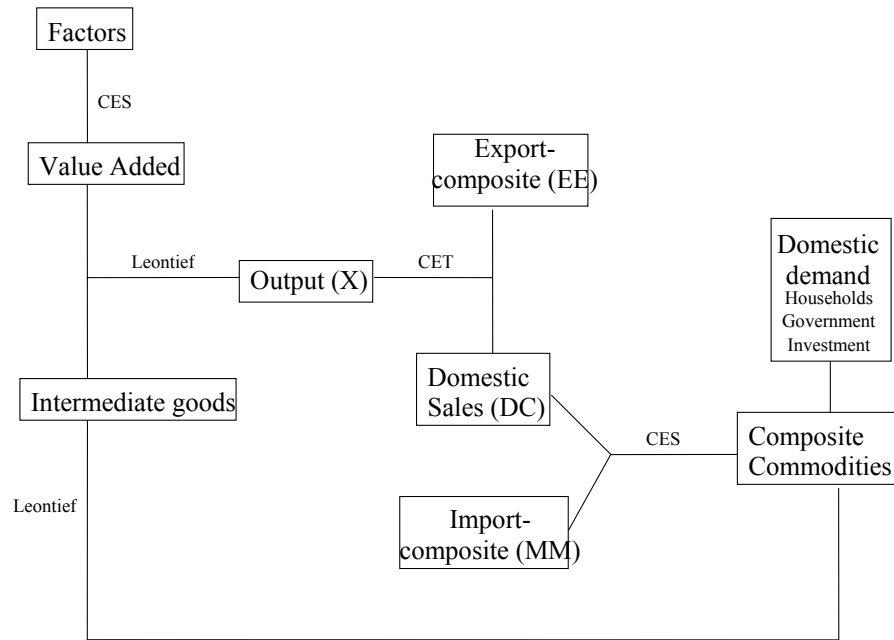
Factors

CES

Value Added

Export-composite (EE)

Leontief

Output (X)

CET

Domestic demand
Households
Government
Investment

Domestic Sales (DC)

Intermediate goods

CES

Composite Commodities

Leontief

Import-composite (MM)